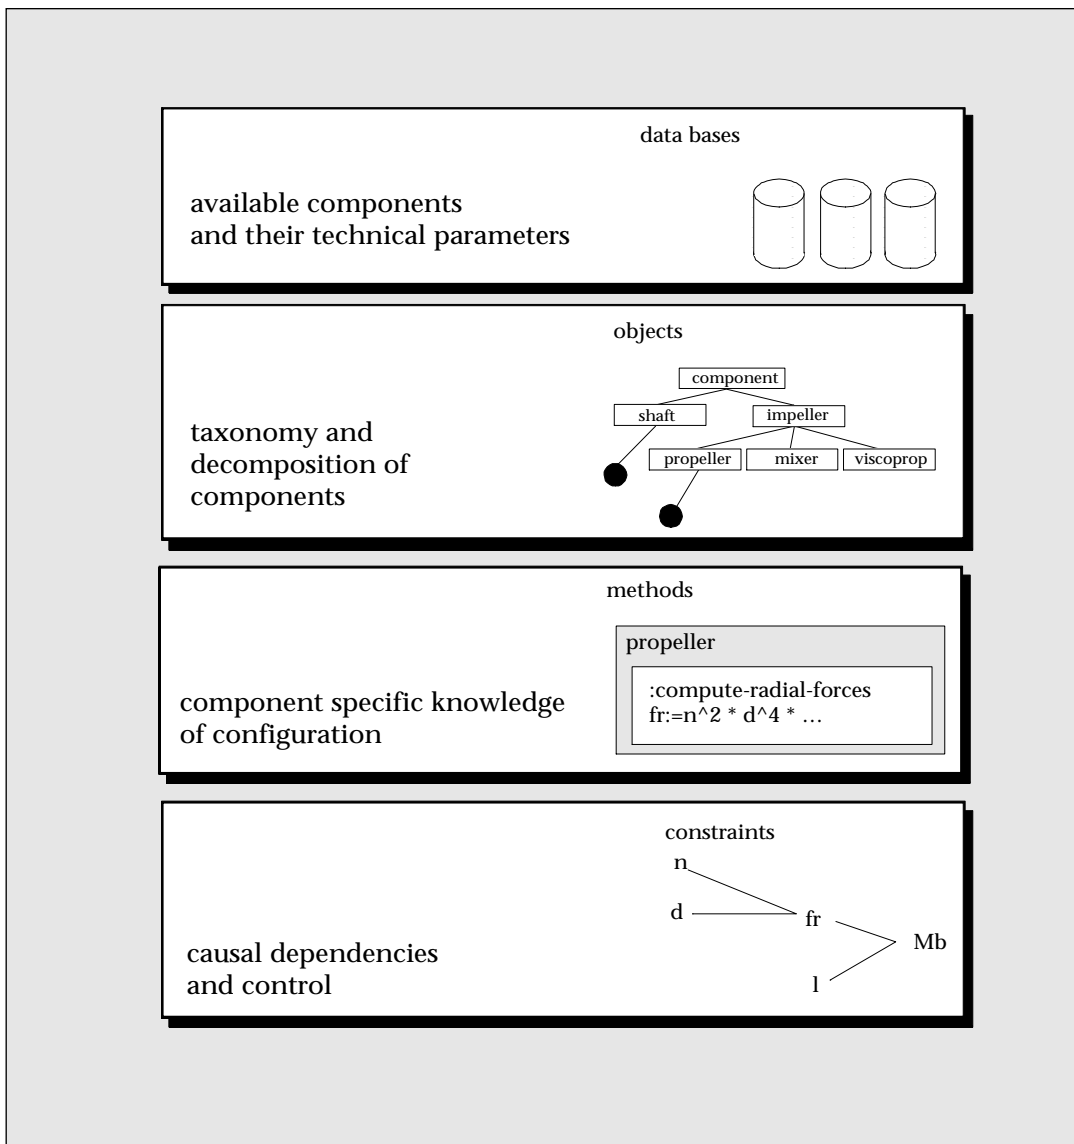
data bases

available components and their technical parameters

objects

component

shaft

impeller

propeller

mixer

viscoprop

taxonomy and decomposition of components

methods

propeller

:compute-radial-forces
fr:=n^2 * d^4 * ...

component specific knowledge of configuration

constraints

n

d

fr

Mb

l

causal dependencies and control